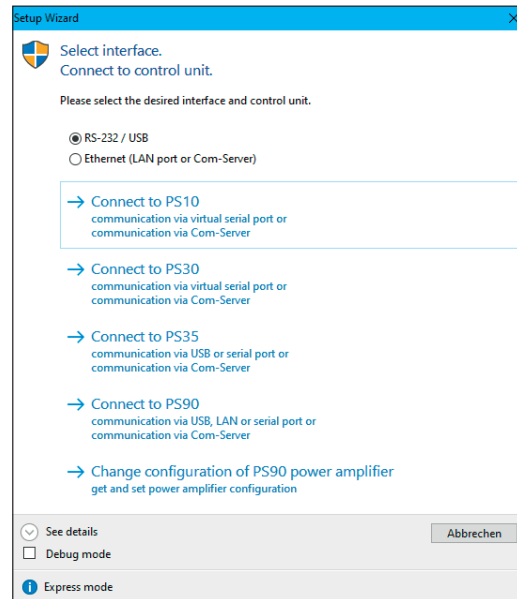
Setup Wizard

Select interface.
Connect to control unit.

Please select the desired interface and control unit.

RS-232 / USB
Ethernet (LAN port or Com-Server)

→ Connect to PS10
communication via virtual serial port or
communication via Com-Server

→ Connect to PS30
communication via virtual serial port or
communication via Com-Server

→ Connect to PS35
communication via USB or serial port or
communication via Com-Server

→ Connect to PS90
communication via USB, LAN or serial port or
communication via Com-Server

→ Change configuration of PS90 power amplifier
get and set power amplifier configuration

See details
Debug mode

Abbrechen

Express mode